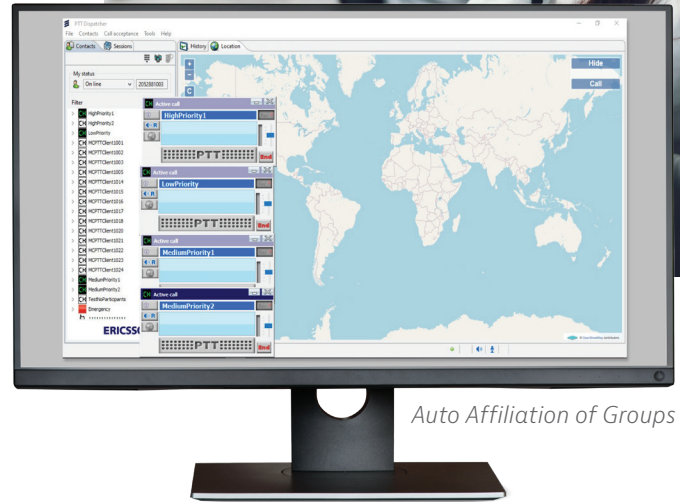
PTT Dispatcher
File Contacts Call acceptance Tools Help
Contacts Sessions
History Location
My status
On line 2052881003
Filter
HighPriority1
HighPriority2
LowPriority
MCPTTClient1001
MCPTTClient1002
MCPTTClient1003
MCPTTClient1005
MCPTTClient1014
MCPTTClient1015
MCPTTClient1016
MCPTTClient1017
MCPTTClient1018
MCPTTClient1020
MCPTTClient1021
MCPTTClient1022
MCPTTClient1023
MCPTTClient1024
MediumPriority1
MediumPriority2
TestNoParticipants
Emergency
ERICSSO
Active call
HighPriority1
PTT
End
Active call
LowPriority
PTT
End
Active call
MediumPriority1
Active call
MediumPriority2
PTT
End
Hide
Call
C
Auto Affiliation of Groups